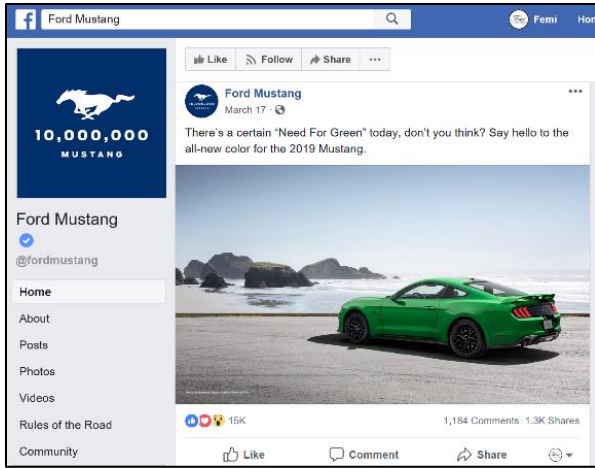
Ford Mustang

Femi

Hor

10,000,000
MUSTANG

Ford Mustang

@fordmustang

Home

About

Posts

Photos

Videos

Rules of the Road

Community

Like

Follow

Share

···

Ford Mustang
March 17 ·

···

There's a certain "Need For Green" today, don't you think? Say hello to the all-new color for the 2019 Mustang.

15K

1,184 Comments 1.3K Shares

Like

Comment

Share